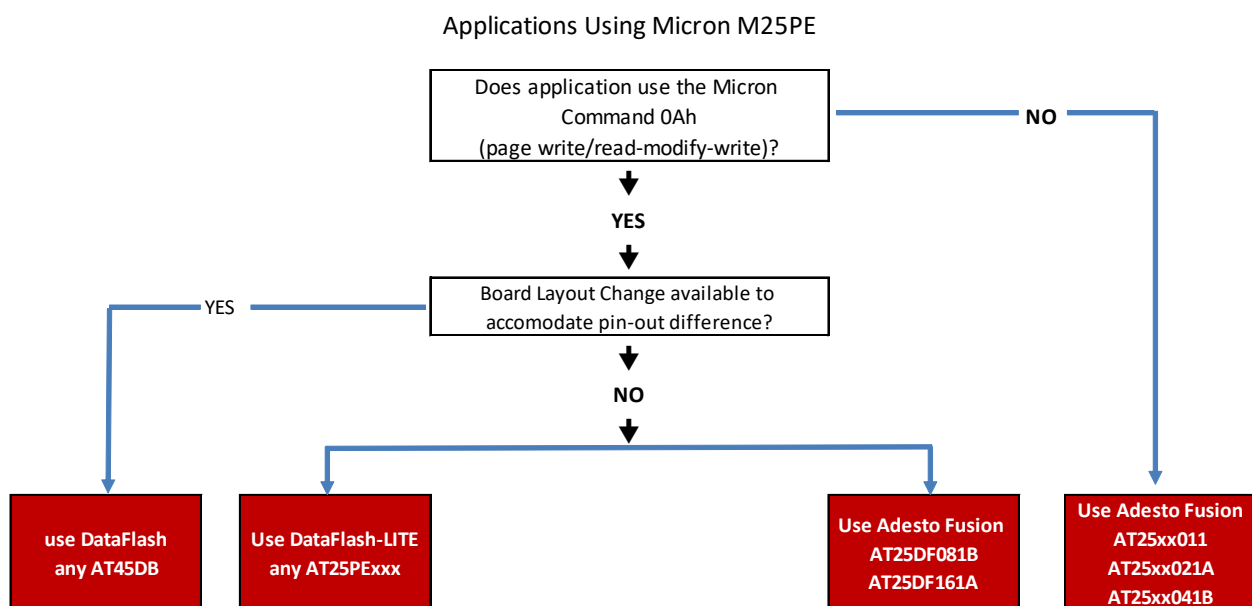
Applications Using Micron M25PE

Does application use the Micron Command 0Ah (page write/read-modify-write)?

NO

YES

Board Layout Change available to accomodate pin-out difference?

YES

NO

use DataFlash any AT45DB

Use DataFlash-LITE any AT25PExxx

Use Adesto Fusion AT25DF081B AT25DF161A

Use Adesto Fusion AT25xx011 AT25xx021A AT25xx041B